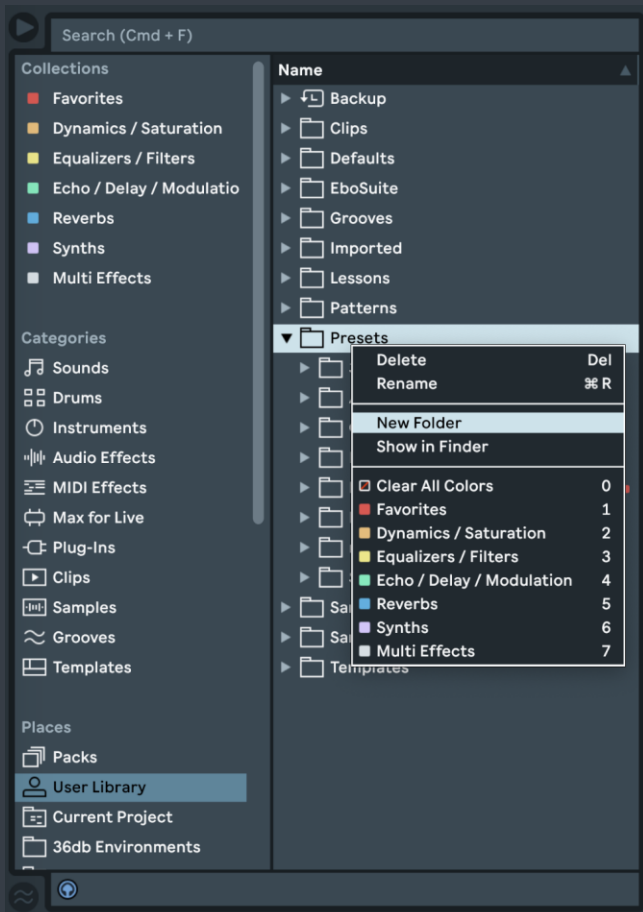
Search (Cmd + F)

Collections
Favorites
Dynamics / Saturation
Equalizers / Filters
Echo / Delay / Modulatio
Reverbs
Synths
Multi Effects

Categories
Sounds
Drums
Instruments
Audio Effects
MIDI Effects
Max for Live
Plug-Ins
Clips
Samples
Grooves
Templates

Places
Packs
User Library
Current Project
36db Environments

Name
Backup
Clips
Defaults
EboSuite
Grooves
Imported
Lessons
Patterns
Presets
Sa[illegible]
Sa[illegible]
Templates

Delete Del
Rename ⌘ R
New Folder
Show in Finder
Clear All Colors 0
Favorites 1
Dynamics / Saturation 2
Equalizers / Filters 3
Echo / Delay / Modulation 4
Reverbs 5
Synths 6
Multi Effects 7